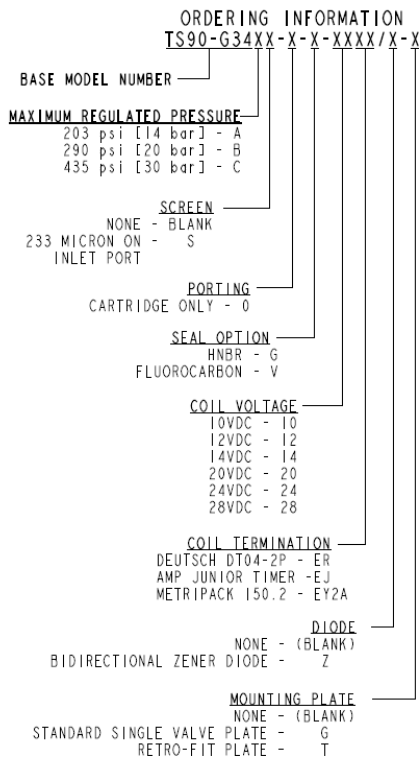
ORDERING INFORMATION
TS90-G34XX-X-X-XXXX/X-X

BASE MODEL NUMBER

MAXIMUM REGULATED PRESSURE
203 psi [14 bar] - A
290 psi [20 bar] - B
435 psi [30 bar] - C

SCREEN
NONE - BLANK
233 MICRON ON - S
INLET PORT

PORTING
CARTRIDGE ONLY - 0

SEAL OPTION
HNBR - G
FLUOROCARBON - V

COIL VOLTAGE
10VDC - 10
12VDC - 12
14VDC - 14
20VDC - 20
24VDC - 24
28VDC - 28

COIL TERMINATION
DEUTSCH DT04-2P - ER
AMP JUNIOR TIMER -EJ
METRIPACK 150.2 - EY2A

DIODE
NONE - (BLANK)
BIDIRECTIONAL ZENER DIODE - Z

MOUNTING PLATE
NONE - (BLANK)
STANDARD SINGLE VALVE PLATE - G
RETRO-FIT PLATE - T